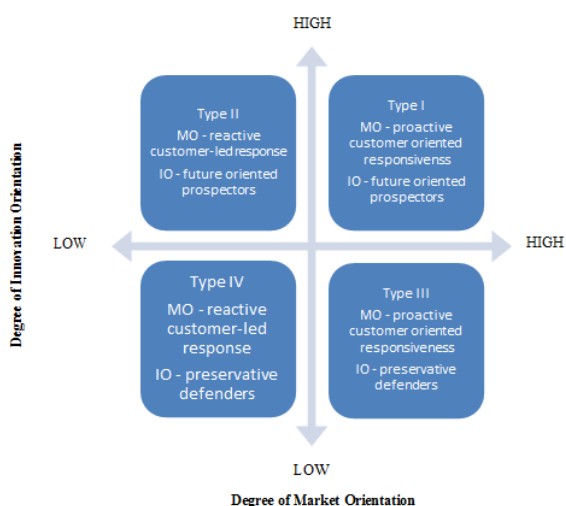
HIGH

Degree of Innovation Orientation

Type II
MO - reactive customer-ledresponse
IO - future oriented prospectors

Type I
MO - proactive customer oriented responsivenss
IO - future oriented prospectors

LOW

HIGH

Type IV
MO - reactive customer-led response
IO - preservative defenders

Type III
MO - proactive customer oriented responsiveness
IO - preservative defenders

LOW

Degree of Market Orientation